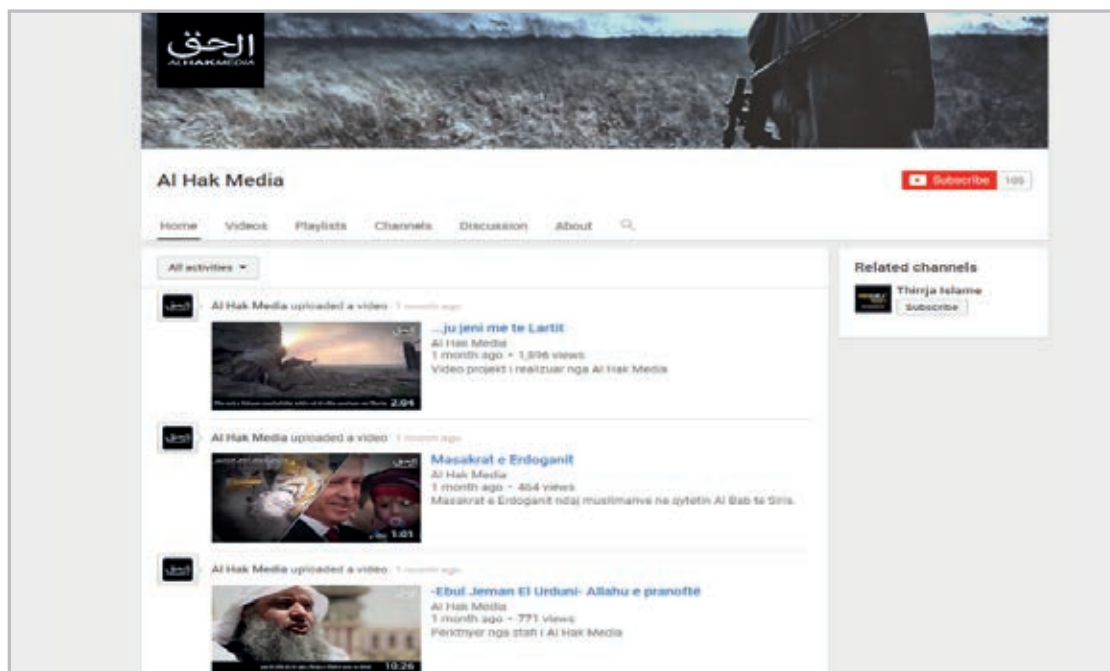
الحق
AL HAK MEDIA

Al Hak Media

Subscribe 109

Home Videos Playlists Channels Discussion About

All activities ▾

Al Hak Media uploaded a video 1 month ago

...ju jeni me te Lartit
Al Hak Media
1 month ago • 1,896 views
Video projekt i realizuar nga Al Hak Media

2:04

Al Hak Media uploaded a video 1 month ago

Masakrat e Erdoganit
Al Hak Media
1 month ago • 464 views
Masakrat e Erdoganit ndaj muslimanve ne qytetin Al Bab te Siris.

1:01

Al Hak Media uploaded a video 1 month ago

-Ebul Jeman El Urduni- Allahu e pranoftë
Al Hak Media
1 month ago • 771 views
Perkthyer nga stafi i Al Hak Media

10:26

Related channels

Thirrja Islame
Subscribe